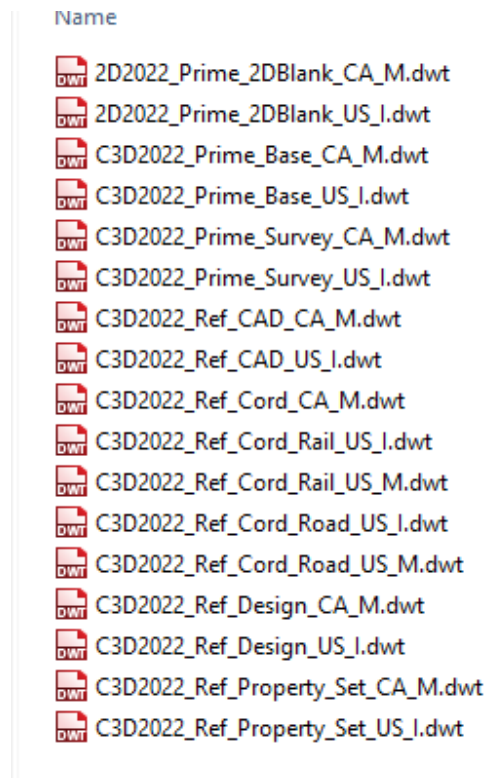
Name

DWT 2D2022_Prime_2DBlank_CA_M.dwt
DWT 2D2022_Prime_2DBlank_US_I.dwt
DWT C3D2022_Prime_Base_CA_M.dwt
DWT C3D2022_Prime_Base_US_I.dwt
DWT C3D2022_Prime_Survey_CA_M.dwt
DWT C3D2022_Prime_Survey_US_I.dwt
DWT C3D2022_Ref_CAD_CA_M.dwt
DWT C3D2022_Ref_CAD_US_I.dwt
DWT C3D2022_Ref_Cord_CA_M.dwt
DWT C3D2022_Ref_Cord_Rail_US_I.dwt
DWT C3D2022_Ref_Cord_Rail_US_M.dwt
DWT C3D2022_Ref_Cord_Road_US_I.dwt
DWT C3D2022_Ref_Cord_Road_US_M.dwt
DWT C3D2022_Ref_Design_CA_M.dwt
DWT C3D2022_Ref_Design_US_I.dwt
DWT C3D2022_Ref_Property_Set_CA_M.dwt
DWT C3D2022_Ref_Property_Set_US_I.dwt